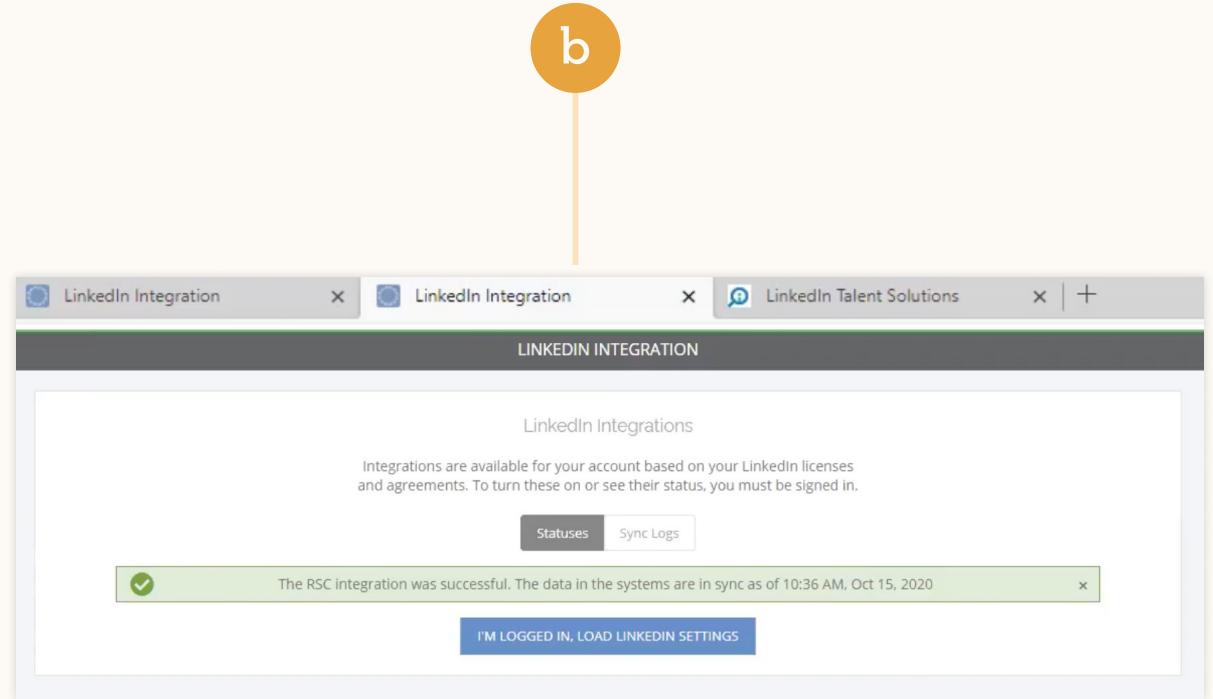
b

LinkedIn Integration ×
LinkedIn Integration ×
LinkedIn Talent Solutions × +

LINKEDIN INTEGRATION

LinkedIn Integrations

Integrations are available for your account based on your LinkedIn licenses and agreements. To turn these on or see their status, you must be signed in.

Statuses | Sync Logs

The RSC integration was successful. The data in the systems are in sync as of 10:36 AM, Oct 15, 2020 ×

I'M LOGGED IN, LOAD LINKEDIN SETTINGS